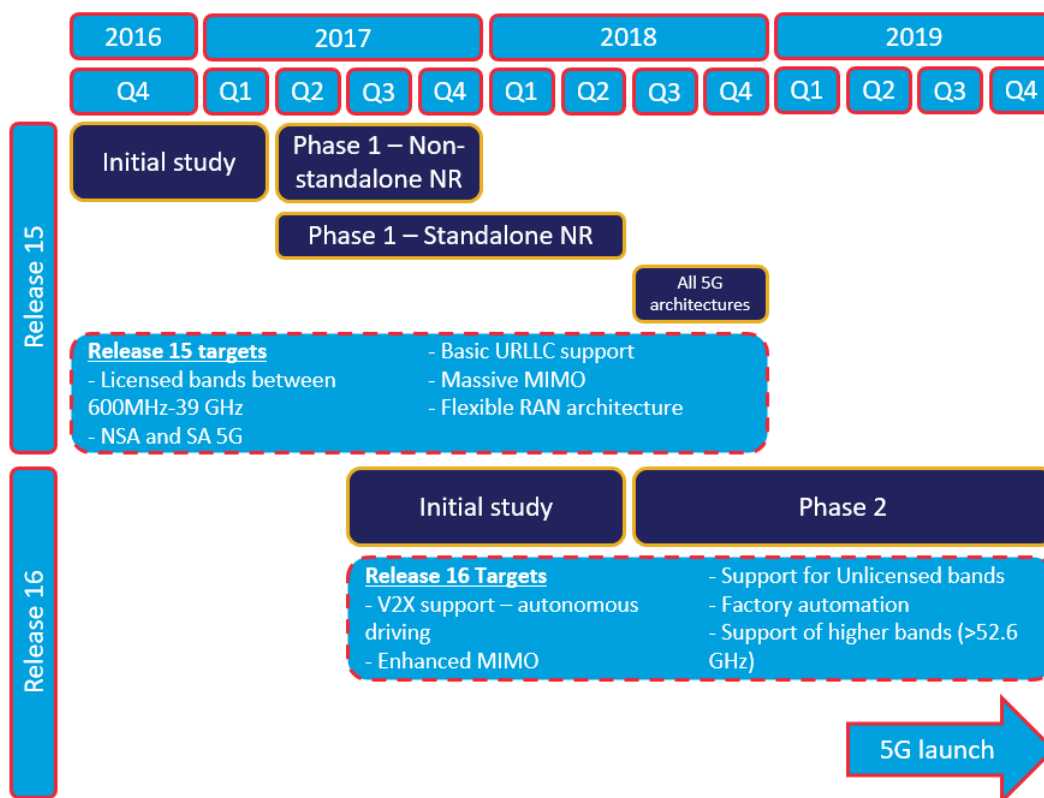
2016
2017
2018
2019

Q4
Q1
Q2
Q3
Q4
Q1
Q2
Q3
Q4
Q1
Q2
Q3
Q4

Release 15

Initial study

Phase 1 – Non-standalone NR

Phase 1 – Standalone NR

All 5G architectures

Release 15 targets
- Licensed bands between 600MHz-39 GHz
- NSA and SA 5G
- Basic URLLC support
- Massive MIMO
- Flexible RAN architecture

Release 16

Initial study

Phase 2

Release 16 Targets
- V2X support – autonomous driving
- Enhanced MIMO
- Support for Unlicensed bands
- Factory automation
- Support of higher bands (>52.6 GHz)

5G launch